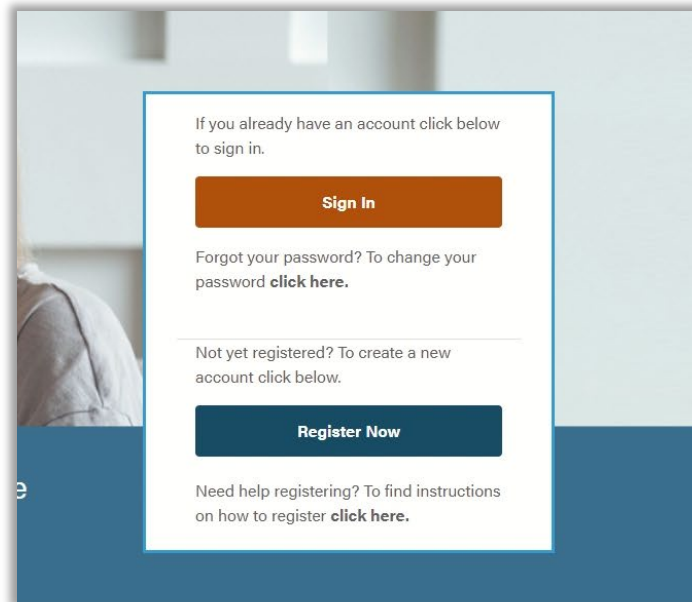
If you already have an account click below to sign in.

Sign In

Forgot your password? To change your password **click here.**

Not yet registered? To create a new account click below.

Register Now

Need help registering? To find instructions on how to register **click here.**

e